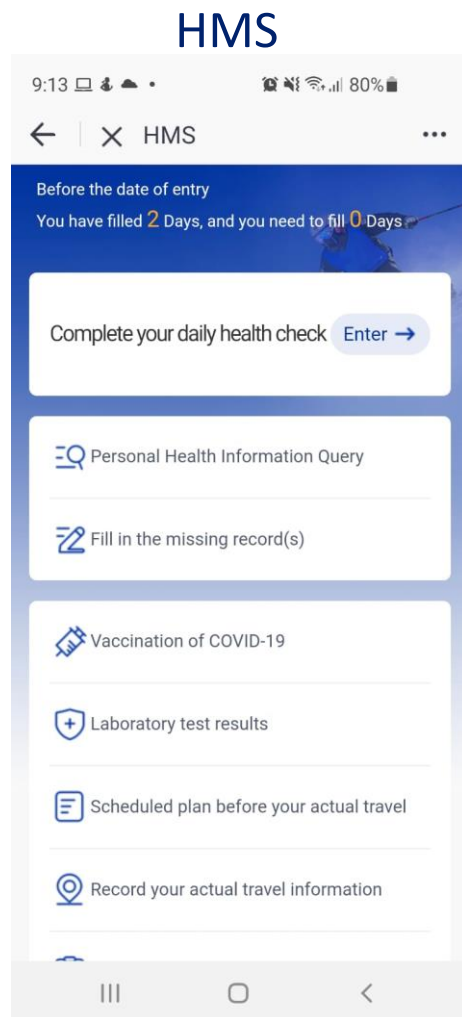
HMS

9:13 80%

HMS

Before the date of entry
You have filled 2 Days, and you need to fill 0 Days

Complete your daily health check Enter →

Personal Health Information Query

Fill in the missing record(s)

Vaccination of COVID-19

Laboratory test results

Scheduled plan before your actual travel

Record your actual travel information